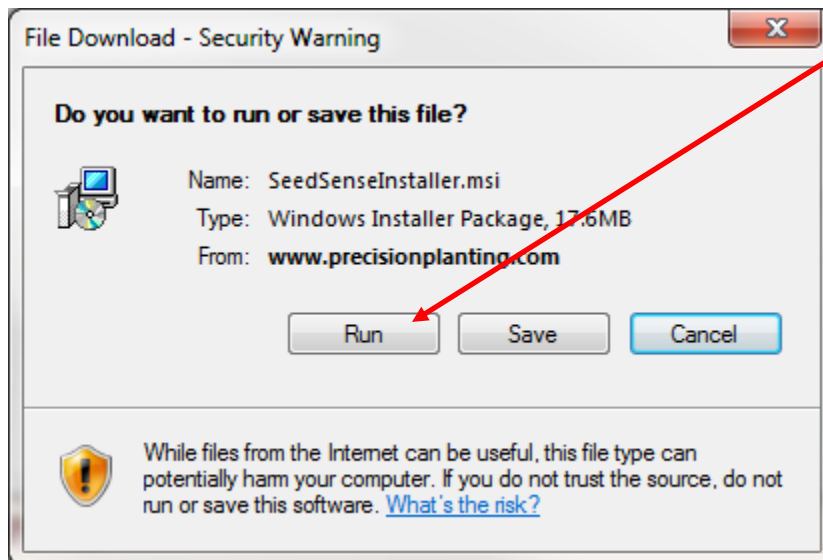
File Download - Security Warning

X

Do you want to run or save this file?

Name: SeedSenseInstaller.msi
Type: Windows Installer Package, 17.6MB
From: www.precisionplanting.com

Run Save Cancel

While files from the Internet can be useful, this file type can potentially harm your computer. If you do not trust the source, do not run or save this software. What's the risk?